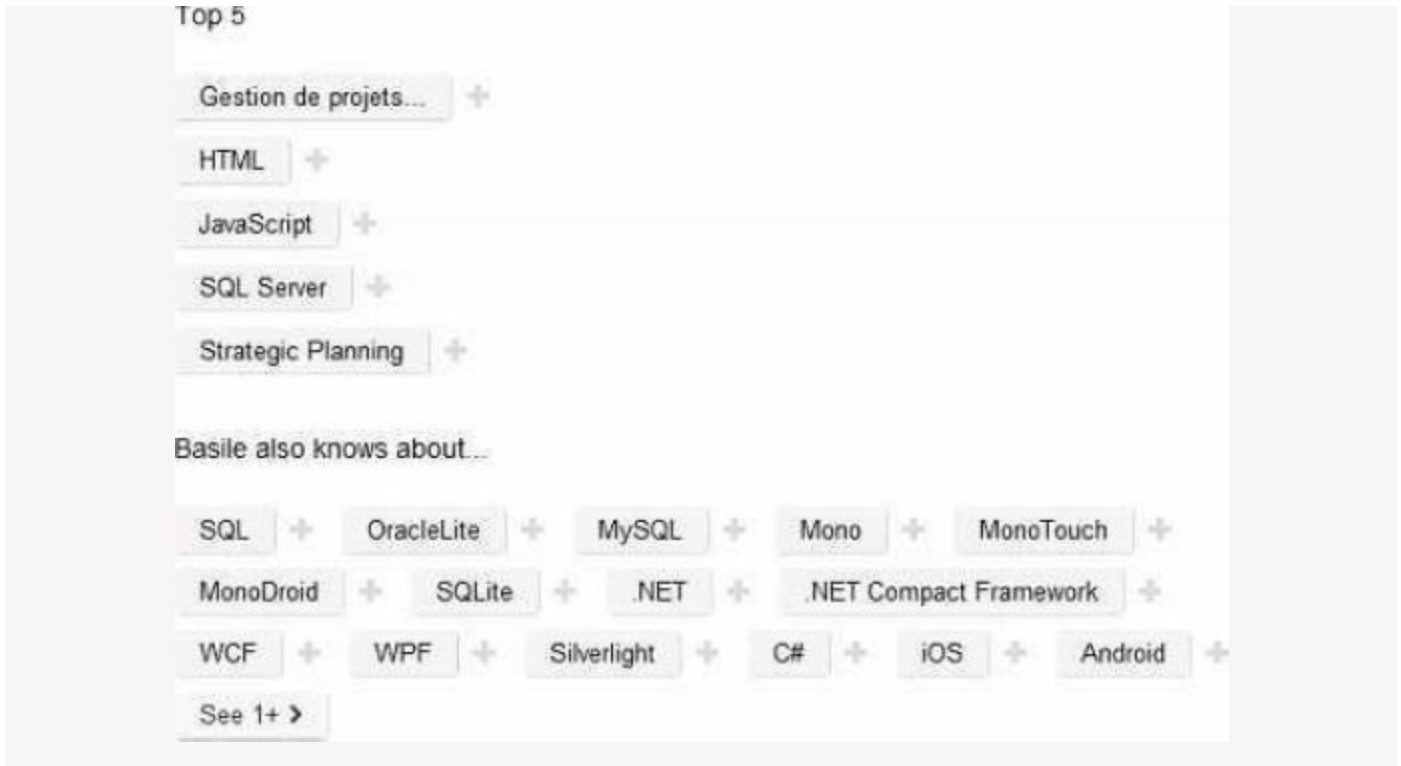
Top 5

Gestion de projets... +

HTML +

JavaScript +

SQL Server +

Strategic Planning +

Basile also knows about...

SQL + OracleLite + MySQL + Mono + MonoTouch +
MonoDroid + SQLite + .NET + .NET Compact Framework +
WCF + WPF + Silverlight + C# + iOS + Android +
See 1+ ›